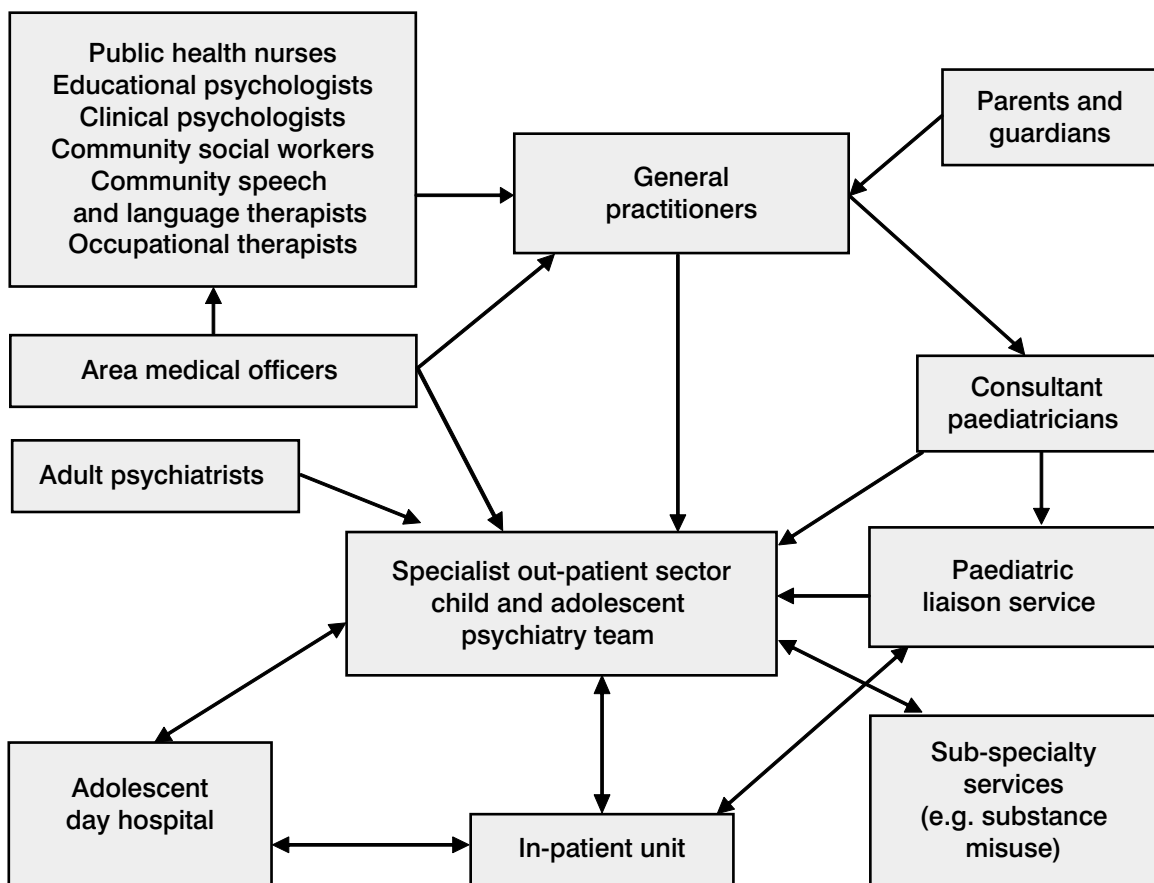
Public health nurses
Educational psychologists
Clinical psychologists
Community social workers
Community speech and language therapists
Occupational therapists

Parents and guardians

General practitioners

Area medical officers

Consultant paediatricians

Adult psychiatrists

Specialist out-patient sector child and adolescent psychiatry team

Paediatric liaison service

Sub-specialty services (e.g. substance misuse)

Adolescent day hospital

In-patient unit